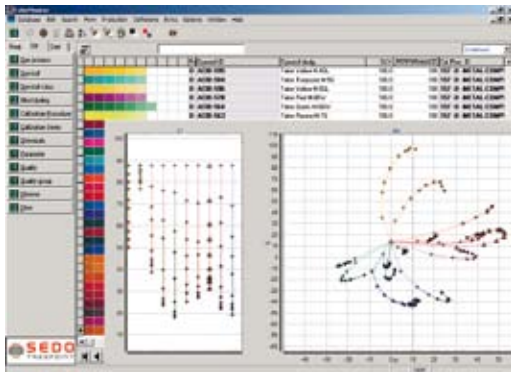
colorMaster

Database Edit Search Print Production Difference Extra Options Window Help

Own products

Spectral

Spectral colour

Mixed quality

Calibration Procedure

Calibration Series

Chemicals

Dyestuffs

Quality

Quality group

Substrate

Dyes

ACID 506

ACID 508

ACID 509

ACID 504

ACID 502

Yellow Yellow K-SGL

Yellow Bordeaux M-RG

Yellow Yellow R-SGL

Yellow Red M-BRW

Yellow Green M-BWK

Yellow Bordeaux M-TS

100.0

100.0

100.0

100.0

100.0

100.0

METAL COMPL

METAL COMPL

METAL COMPL

METAL COMPL

METAL COMPL

METAL COMPL

SEDO
TREEPOINT